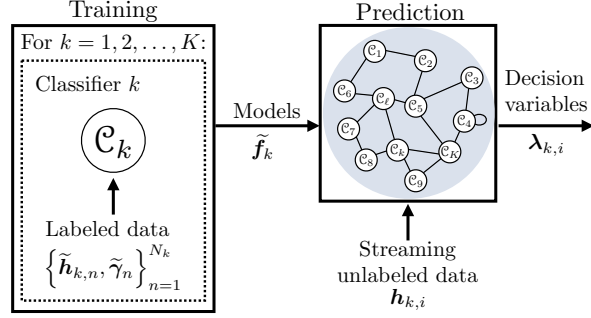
Training

For $k = 1, 2, \ldots, K$:

Classifier $k$

$\mathcal{C}_k$

Labeled data

$\left\{\widetilde{\boldsymbol{h}}_{k,n}, \widetilde{\boldsymbol{\gamma}}_n\right\}_{n=1}^{N_k}$

Models

$\widetilde{\boldsymbol{f}}_k$

Prediction

$\mathcal{C}_1$ $\mathcal{C}_2$ $\mathcal{C}_3$ $\mathcal{C}_6$ $\mathcal{C}_\ell$ $\mathcal{C}_5$ $\mathcal{C}_4$ $\mathcal{C}_7$ $\mathcal{C}_k$ $\mathcal{C}_K$ $\mathcal{C}_8$ $\mathcal{C}_9$

Streaming unlabeled data

$\boldsymbol{h}_{k,i}$

Decision variables

$\boldsymbol{\lambda}_{k,i}$